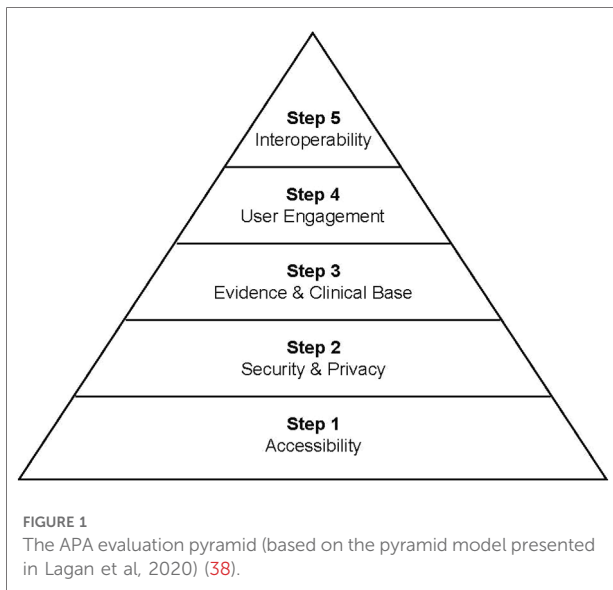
Step 5
Interoperability

Step 4
User Engagement

Step 3
Evidence & Clinical Base

Step 2
Security & Privacy

Step 1
Accessibility

FIGURE 1
The APA evaluation pyramid (based on the pyramid model presented in Lagan et al, 2020) (38).